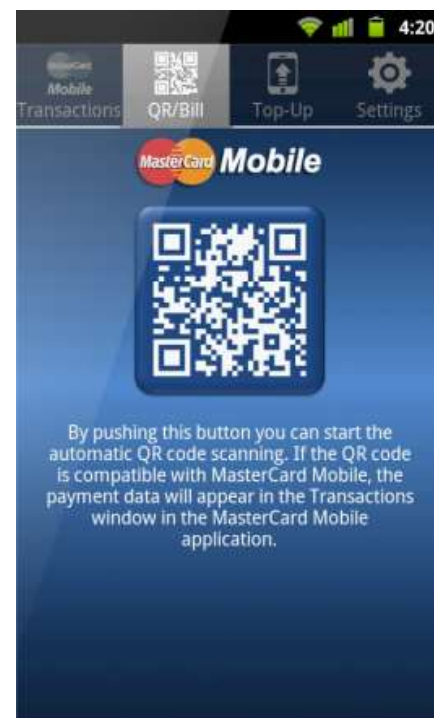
4:20

MasterCard Mobile Transactions
QR/Bill
Top-Up
Settings

MasterCard Mobile

By pushing this button you can start the automatic QR code scanning. If the QR code is compatible with MasterCard Mobile, the payment data will appear in the Transactions window in the MasterCard Mobile application.